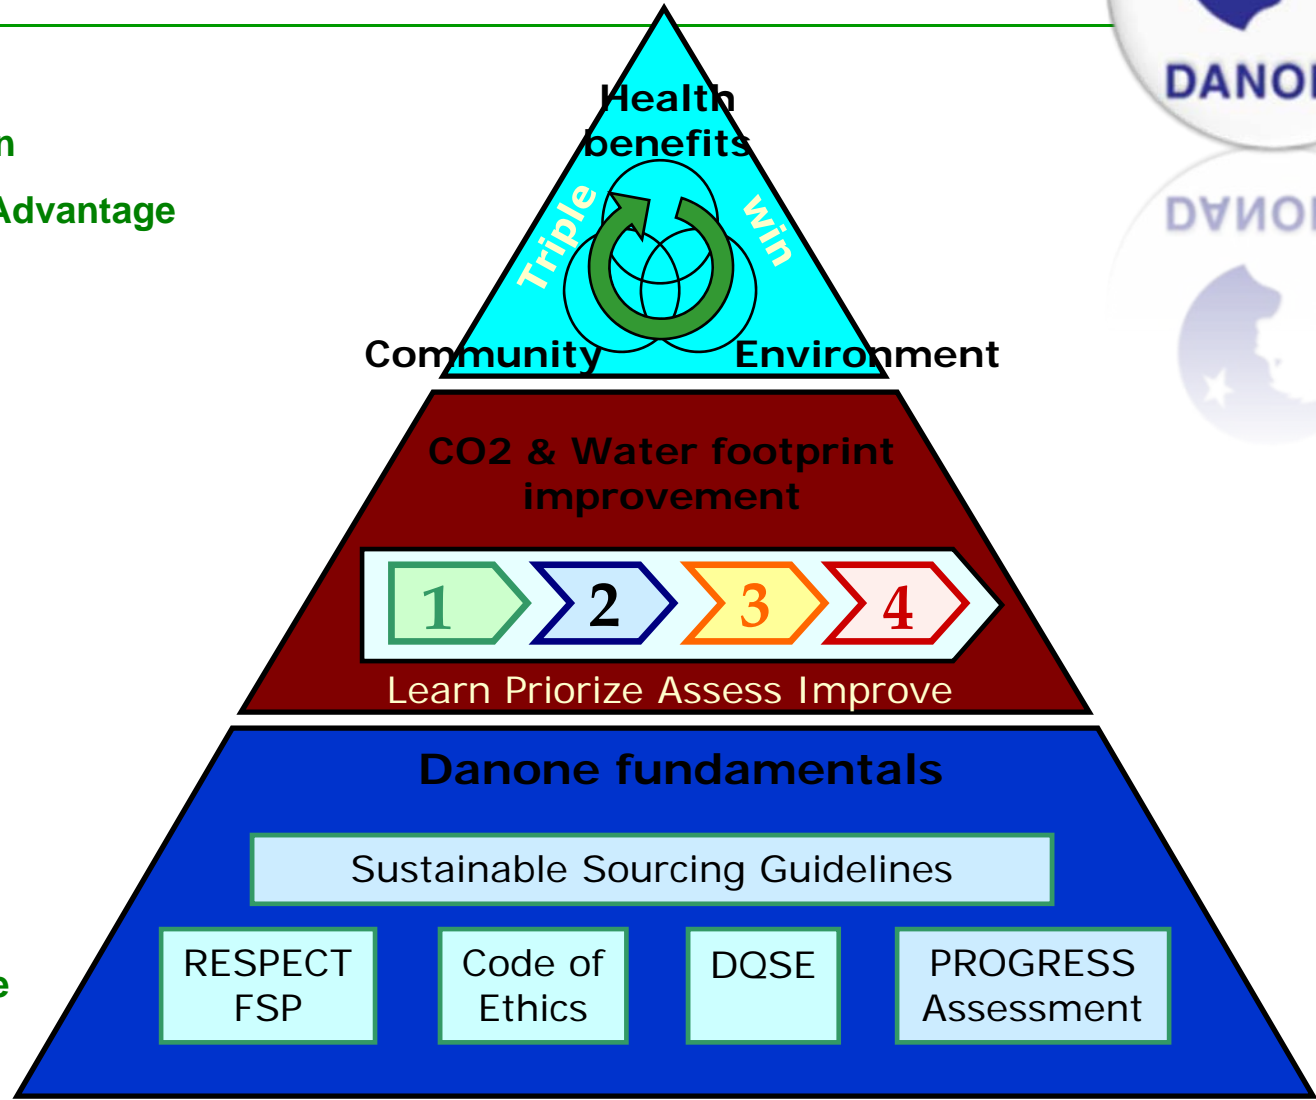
n

Advantage

e

DANO

DANO

Health benefits

Triple win

Community Environment

CO2 & Water footprint improvement

1 2 3 4

Learn Priorize Assess Improve

Danone fundamentals

Sustainable Sourcing Guidelines

RESPECT FSP

Code of Ethics

DQSE

PROGRESS Assessment